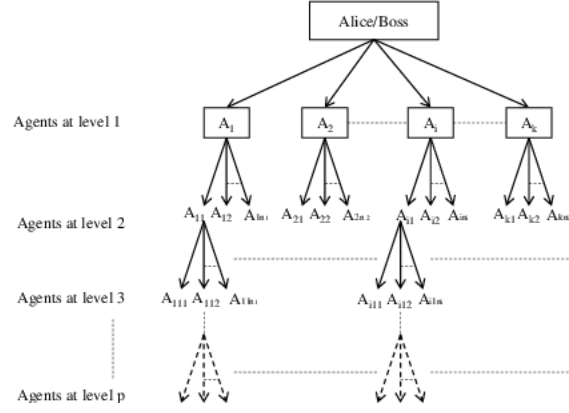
Alice/Boss

Agents at level 1

$A_1$ $A_2$ $A_i$ $A_k$

Agents at level 2

$A_{11}$ $A_{12}$ $A_{1n_1}$ $A_{21}$ $A_{22}$ $A_{2n_2}$ $A_{i1}$ $A_{i2}$ $A_{in_i}$ $A_{k1}$ $A_{k2}$ $A_{kn_k}$

Agents at level 3

$A_{111}$ $A_{112}$ $A_{11n_1}$ $A_{i11}$ $A_{i12}$ $A_{i1n_i}$

Agents at level p